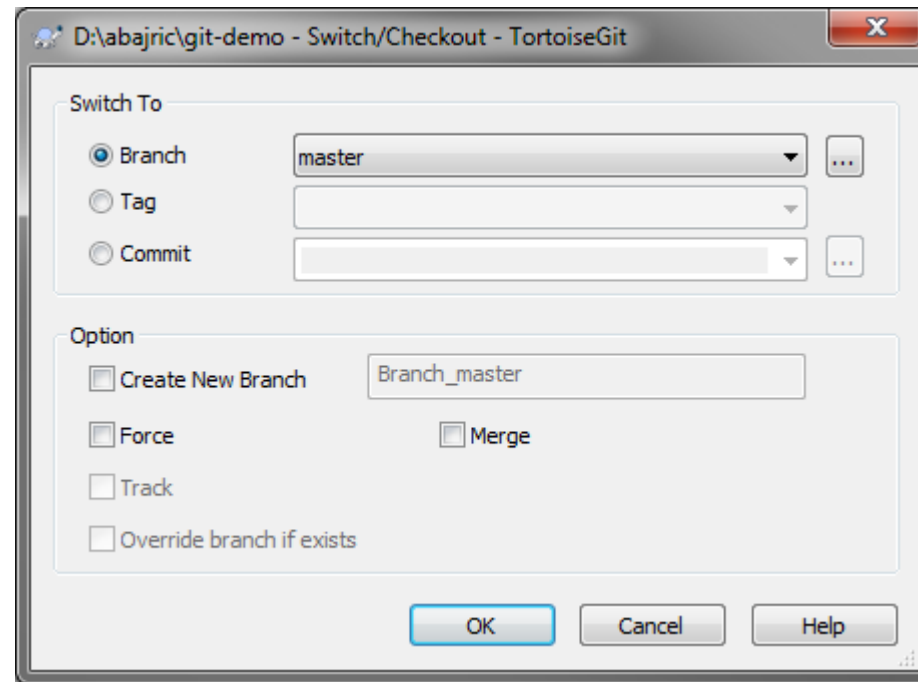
D:\abajric\git-demo - Switch/Checkout - TortoiseGit

Switch To

Branch master ...

Tag

Commit ...

Option

Create New Branch Branch_master

Force

Merge

Track

Override branch if exists

OK Cancel Help